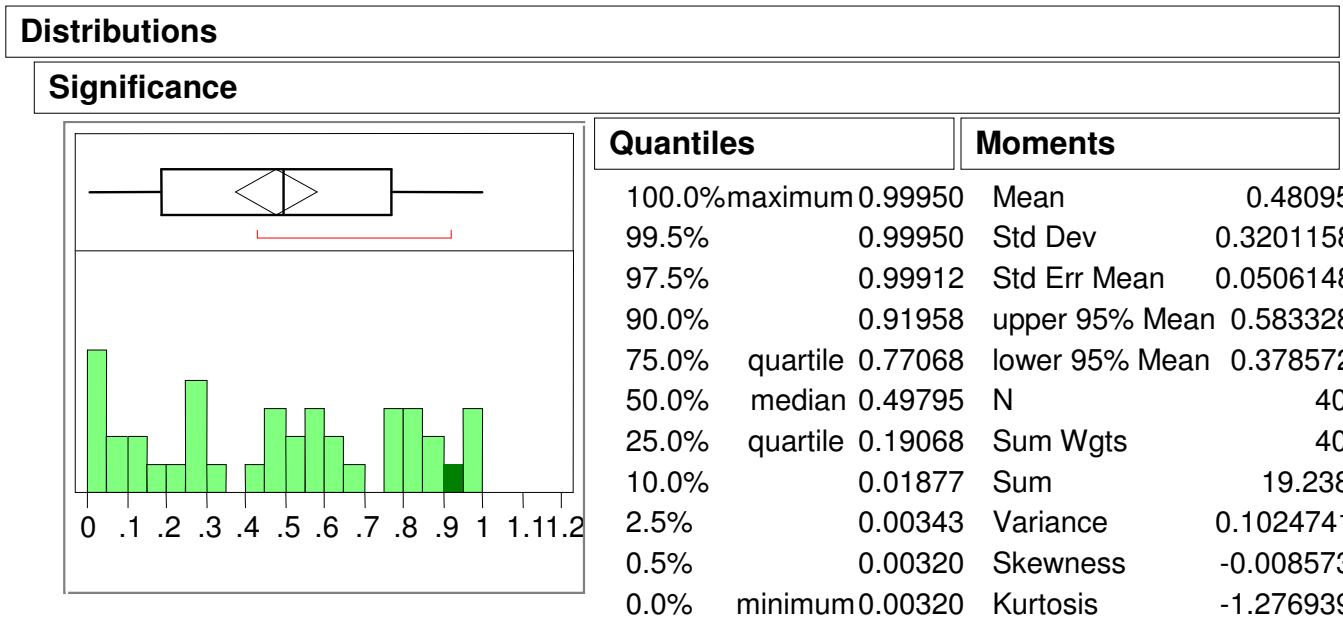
Distributions

Significance

0 .1 .2 .3 .4 .5 .6 .7 .8 .9 1 1.11.2

Quantiles

| | | |
|---|---|---|
| 100.0% | maximum | 0.99950 |
| 99.5% | | 0.99950 |
| 97.5% | | 0.99912 |
| 90.0% | | 0.91958 |
| 75.0% | quartile | 0.77068 |
| 50.0% | median | 0.49795 |
| 25.0% | quartile | 0.19068 |
| 10.0% | | 0.01877 |
| 2.5% | | 0.00343 |
| 0.5% | | 0.00320 |
| 0.0% | minimum | 0.00320 |

Moments

| | |
|---|---|
| Mean | 0.48095 |
| Std Dev | 0.3201158 |
| Std Err Mean | 0.0506148 |
| upper 95% Mean | 0.583328 |
| lower 95% Mean | 0.378572 |
| N | 40 |
| Sum Wgts | 40 |
| Sum | 19.238 |
| Variance | 0.1024741 |
| Skewness | -0.008573 |
| Kurtosis | -1.276939 |